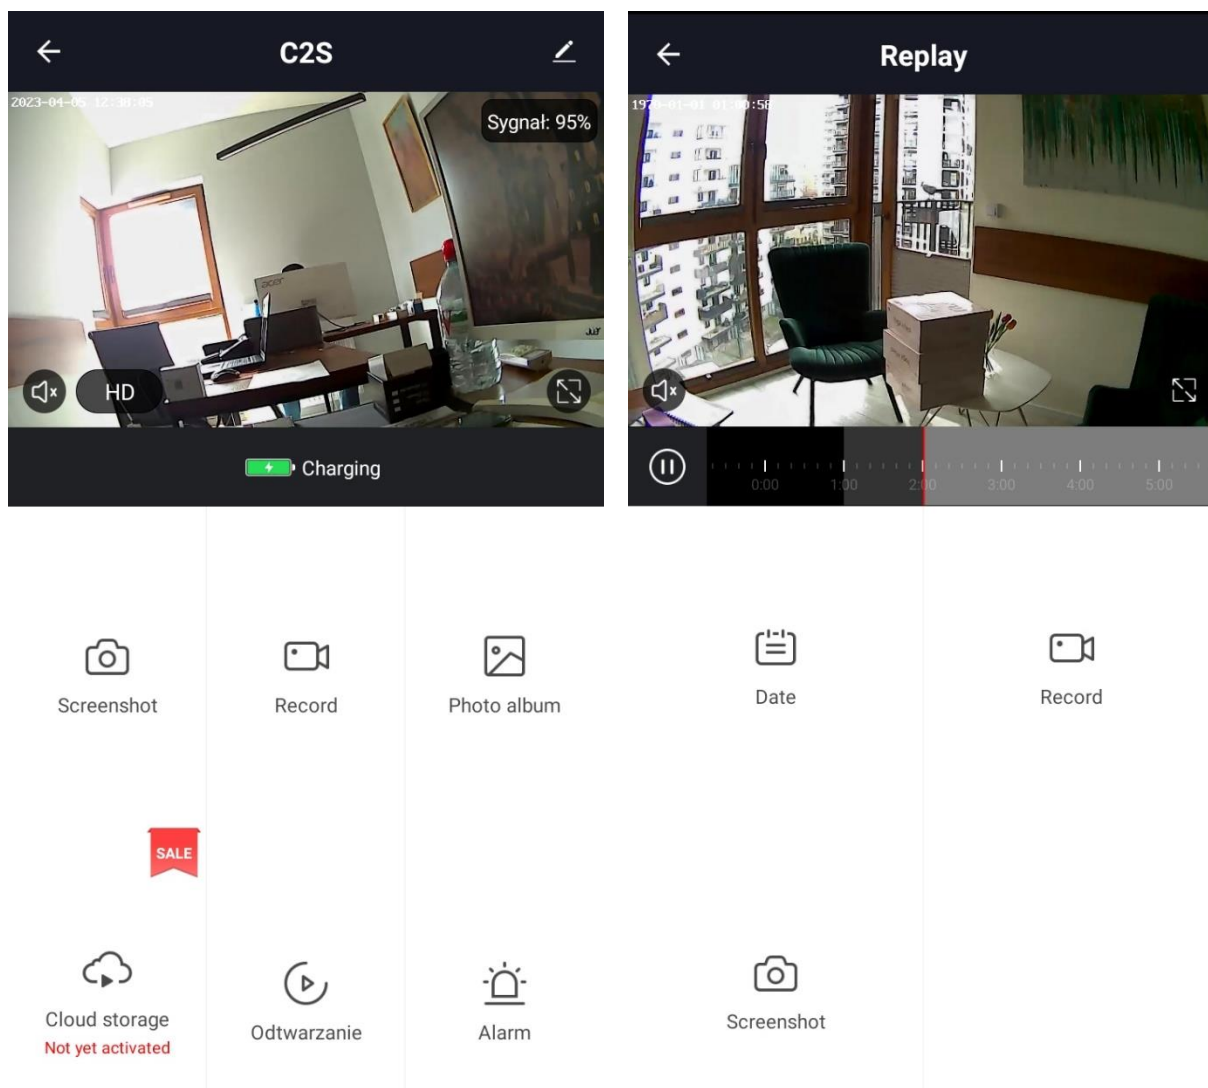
C2S

2023-04-05 12:38:05

Sygnał: 95%

HD

Charging

Screenshot

Record

Photo album

SALE

Cloud storage
Not yet activated

Odtwarzanie

Alarm

Replay

197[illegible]-01-01 01:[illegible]:58

0:00 1:00 2:00 3:00 4:00 5:00

Date

Record

Screenshot